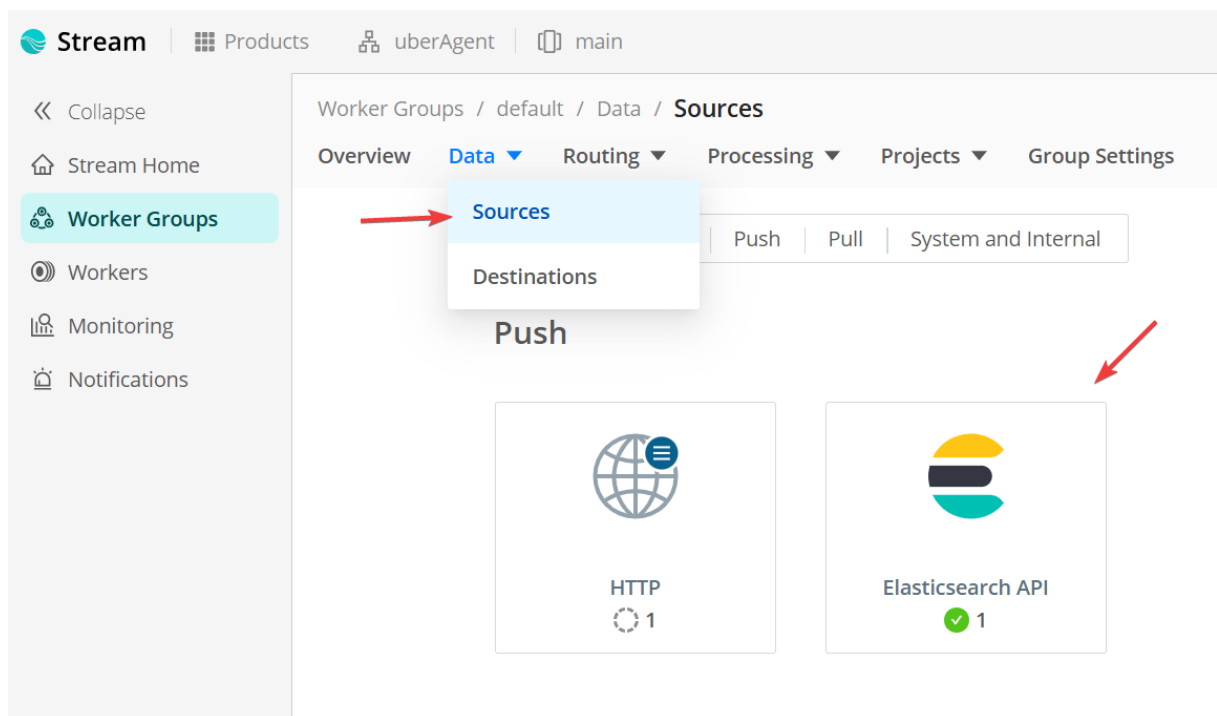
Stream | Products | uberAgent | main

Collapse
Stream Home
Worker Groups
Workers
Monitoring
Notifications

Worker Groups / default / Data / Sources

Overview Data Routing Processing Projects Group Settings

Sources
Destinations

Push | Pull | System and Internal

Push

HTTP
1

Elasticsearch API
1